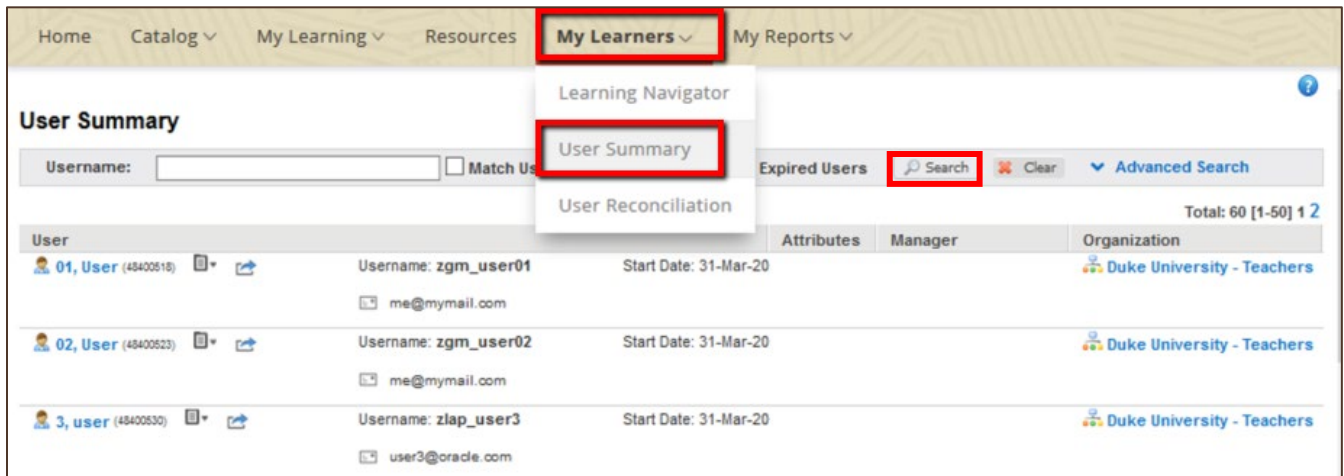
Home Catalog My Learning Resources My Learners My Reports

Learning Navigator
User Summary
User Reconciliation

User Summary

Username: Match Us Expired Users Search Clear Advanced Search

Total: 60 [1-50] 1 2

| User | | Attributes | Manager | Organization |
|---|---|---|---|---|
| 01, User (48400518) | Username: zgm_user01 me@mymail.com | Start Date: 31-Mar-20 | | Duke University - Teachers |
| 02, User (48400523) | Username: zgm_user02 me@mymail.com | Start Date: 31-Mar-20 | | Duke University - Teachers |
| 3, user (48400530) | Username: zlap_user3 user3@oracle.com | Start Date: 31-Mar-20 | | Duke University - Teachers |